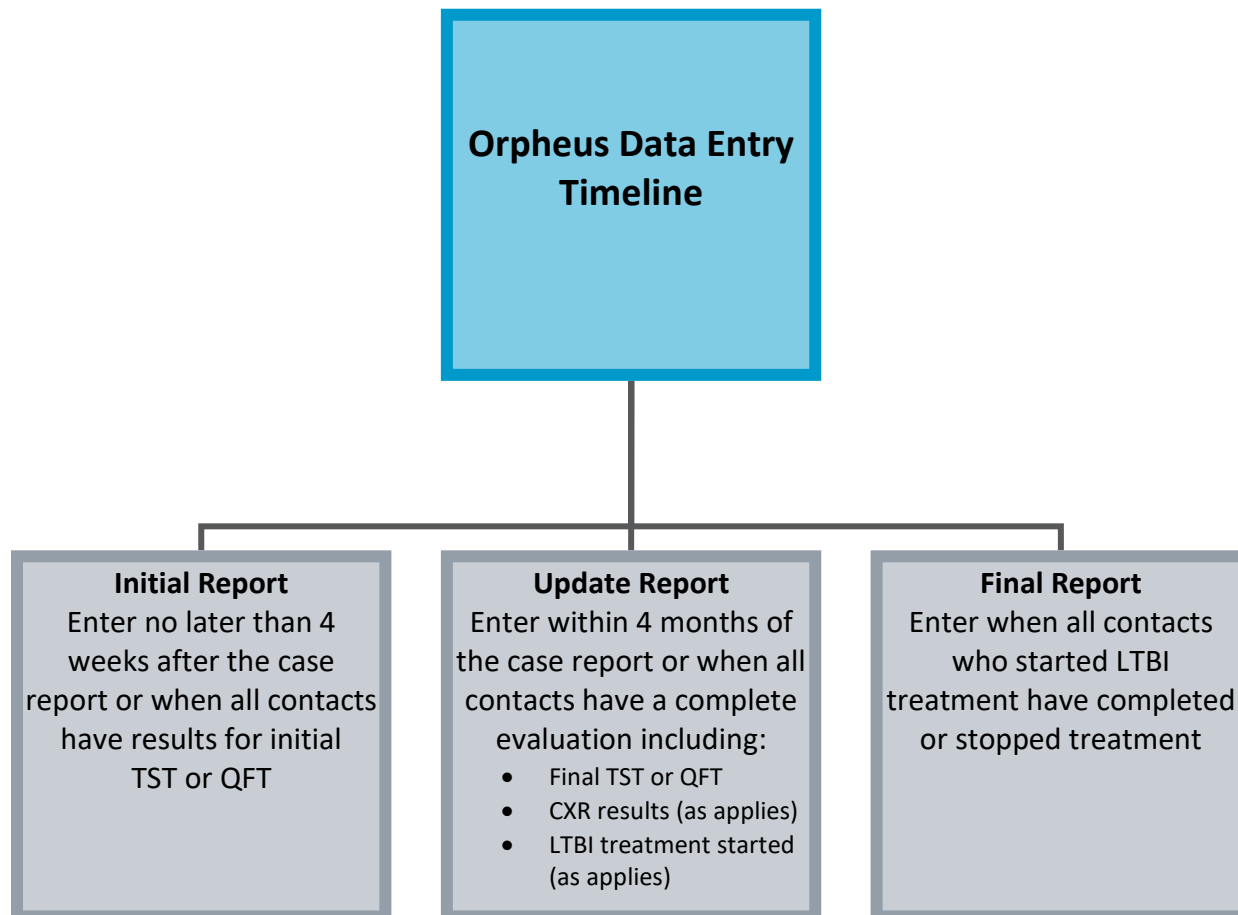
Orpheus Data Entry Timeline

Initial Report
Enter no later than 4 weeks after the case report or when all contacts have results for initial TST or QFT

Update Report
Enter within 4 months of the case report or when all contacts have a complete evaluation including:
- Final TST or QFT
- CXR results (as applies)
- LTBI treatment started (as applies)

Final Report
Enter when all contacts who started LTBI treatment have completed or stopped treatment